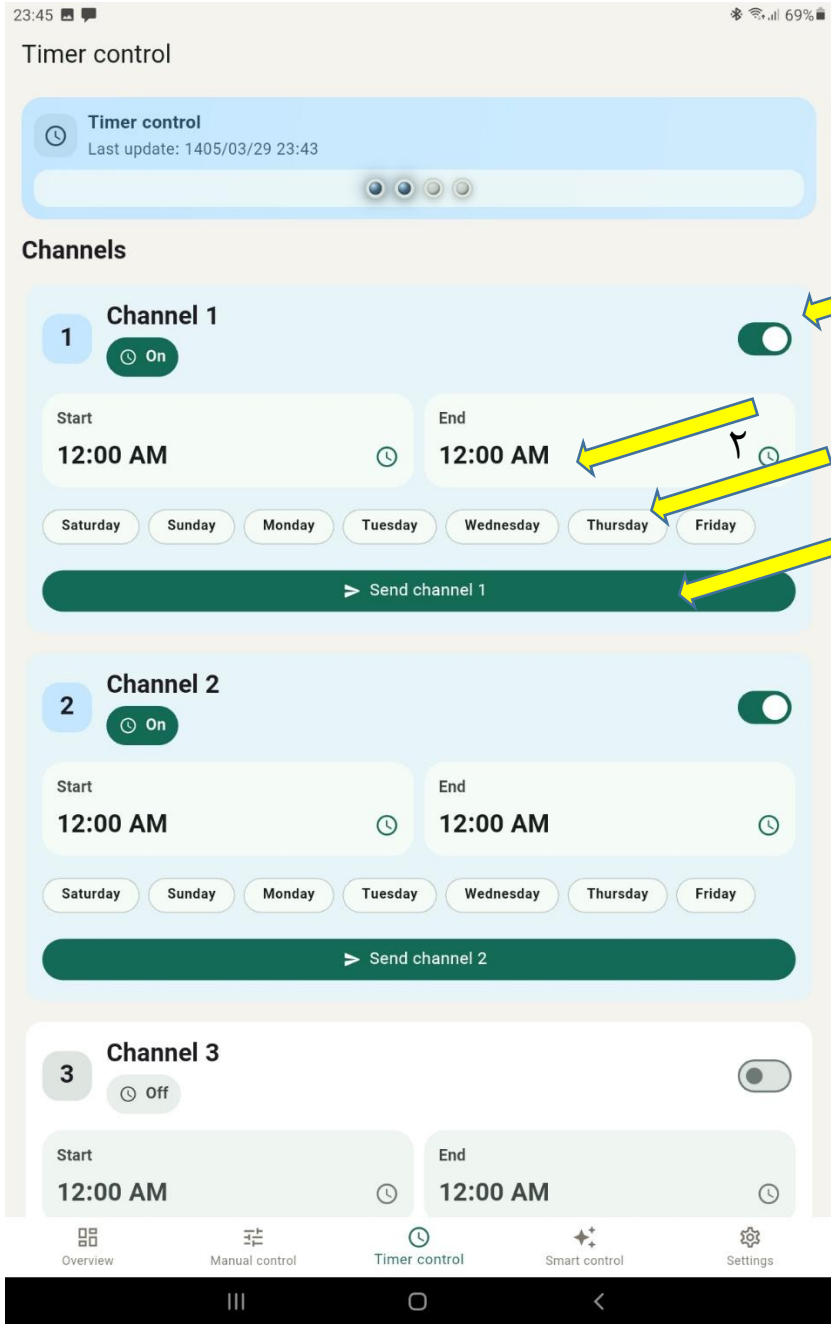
23:45
69%

Timer control

Timer control
Last update: 1405/03/29 23:43

Channels

1
Channel 1
On

Start
12:00 AM

End
12:00 AM

۲

Saturday Sunday Monday Tuesday Wednesday Thursday Friday

Send channel 1

2
Channel 2
On

Start
12:00 AM

End
12:00 AM

Saturday Sunday Monday Tuesday Wednesday Thursday Friday

Send channel 2

3
Channel 3
Off

Start
12:00 AM

End
12:00 AM

Overview
Manual control
Timer control
Smart control
Settings